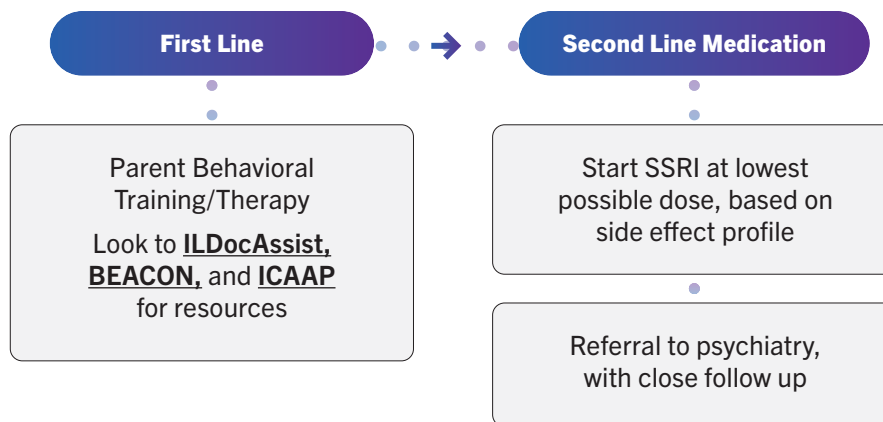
First Line

Second Line Medication

Parent Behavioral Training/Therapy

Look to ILDocAssist, BEACON, and ICAAP for resources

Start SSRI at lowest possible dose, based on side effect profile

Referral to psychiatry, with close follow up